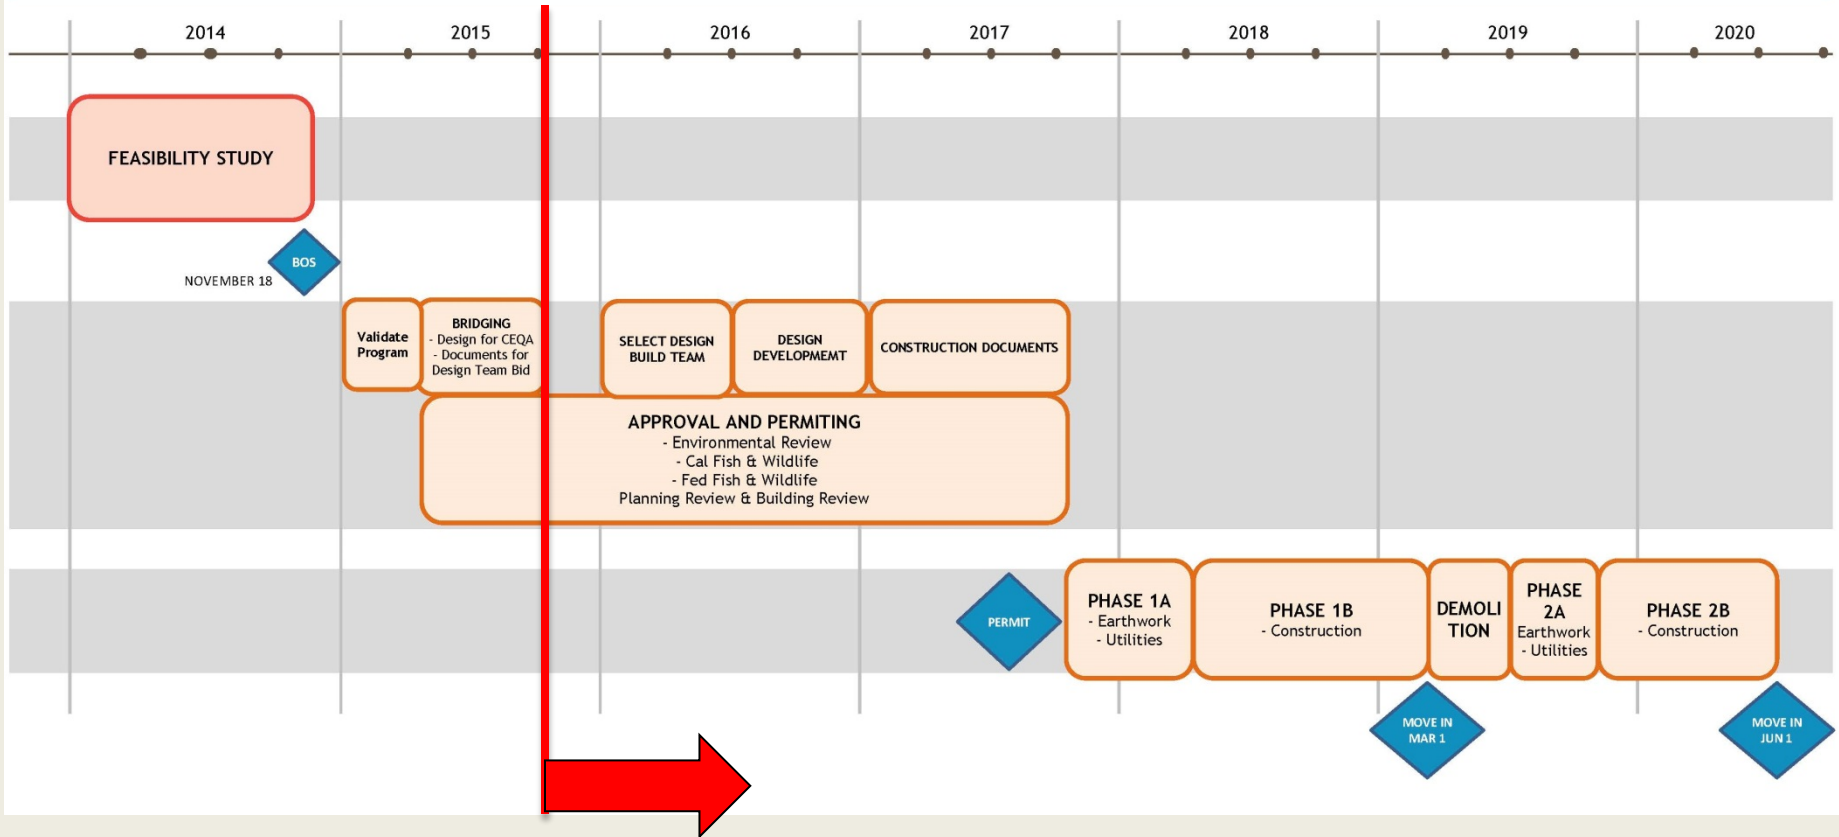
2014 2015 2016 2017 2018 2019 2020

FEASIBILITY STUDY

BOS

NOVEMBER 18

Validate Program

BRIDGING
- Design for CEQA
- Documents for Design Team Bid

SELECT DESIGN BUILD TEAM

DESIGN DEVELOPMEMT

CONSTRUCTION DOCUMENTS

APPROVAL AND PERMITING
- Environmental Review
- Cal Fish & Wildlife
- Fed Fish & Wildlife
Planning Review & Building Review

PERMIT

PHASE 1A
- Earthwork
- Utilities

PHASE 1B
- Construction

DEMOLI TION

PHASE 2A
Earthwork
- Utilities

PHASE 2B
- Construction

MOVE IN MAR 1

MOVE IN JUN 1